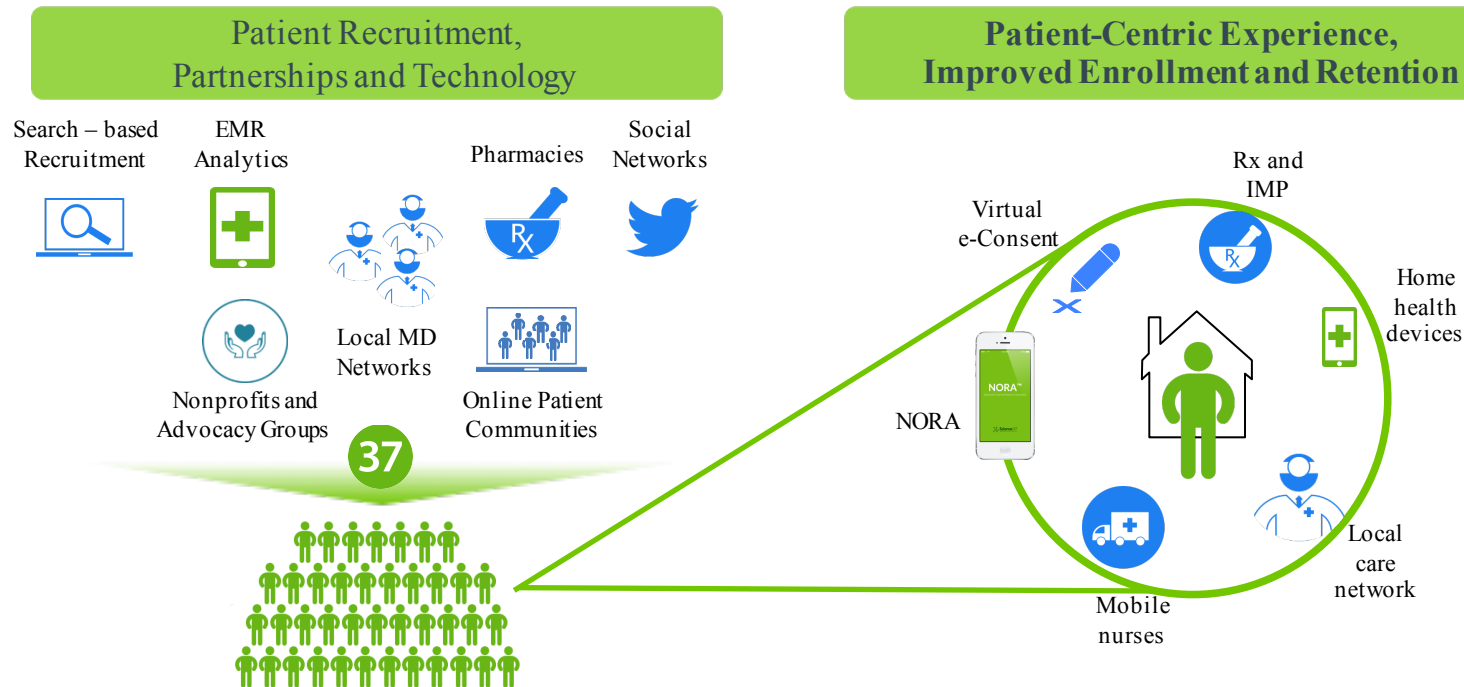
Patient Recruitment, Partnerships and Technology

Search – based Recruitment

EMR Analytics

Pharmacies

Social Networks

Local MD Networks

Nonprofits and Advocacy Groups

Online Patient Communities

37

Patient-Centric Experience, Improved Enrollment and Retention

Virtual e-Consent

Rx and IMP

Home health devices

NORA

NORA™

Local care network

Mobile nurses